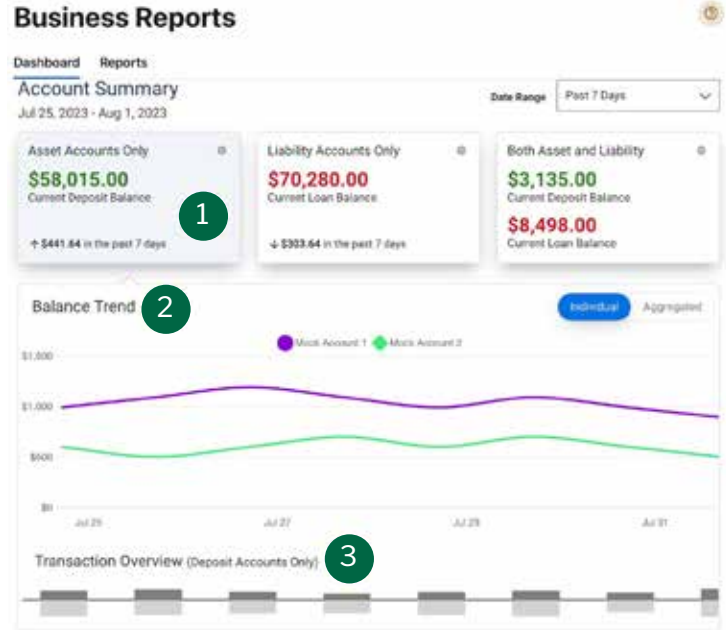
Business Reports

Dashboard Reports

Account Summary
Jul 25, 2023 - Aug 1, 2023

Date Range Past 7 Days

Asset Accounts Only
$58,015.00
Current Deposit Balance
1
↑ $441.64 in the past 7 days

Liability Accounts Only
$70,280.00
Current Loan Balance
↓ $303.64 in the past 7 days

Both Asset and Liability
$3,135.00
Current Deposit Balance
$8,498.00
Current Loan Balance

Balance Trend 2
Individual Aggregated

Mock Account 1 Mock Account 2

$1,500
$1,000
$500
$0

Jul 25 Jul 27 Jul 29 Jul 31

Transaction Overview (Deposit Accounts Only) 3